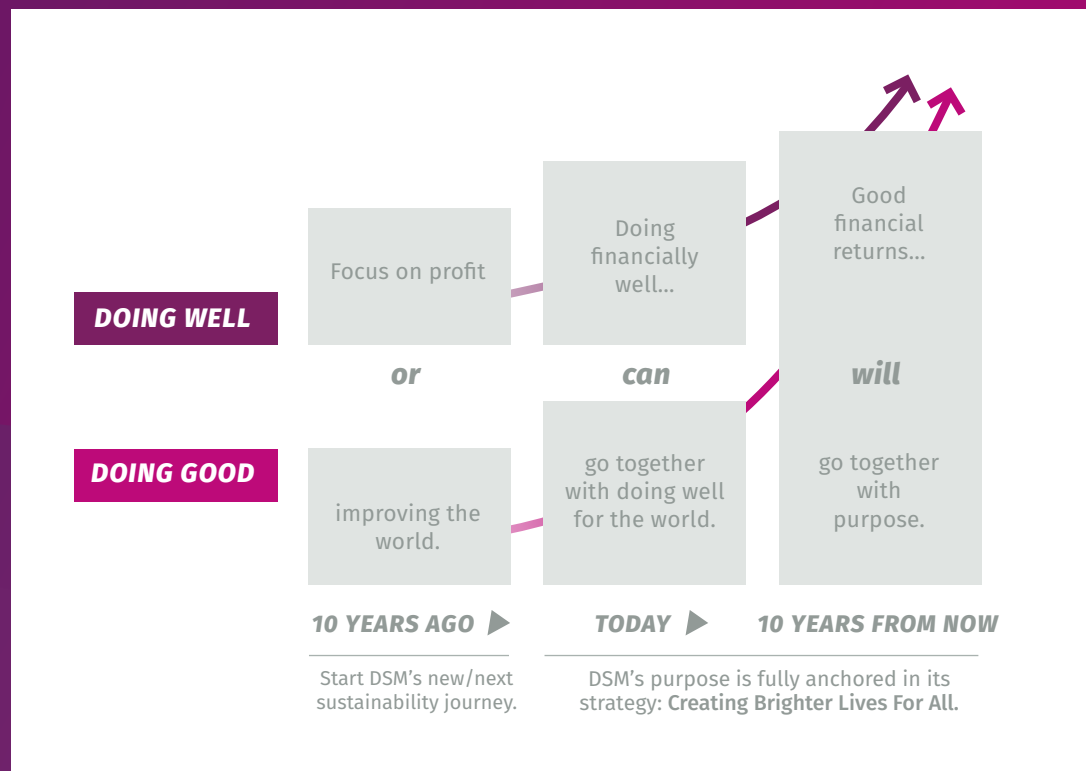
DOING WELL

DOING GOOD

Focus on profit

or

improving the world.

Doing financially well...

can

go together with doing well for the world.

Good financial returns...

will

go together with purpose.

10 YEARS AGO

TODAY

10 YEARS FROM NOW

Start DSM's new/next sustainability journey.

DSM's purpose is fully anchored in its strategy: Creating Brighter Lives For All.